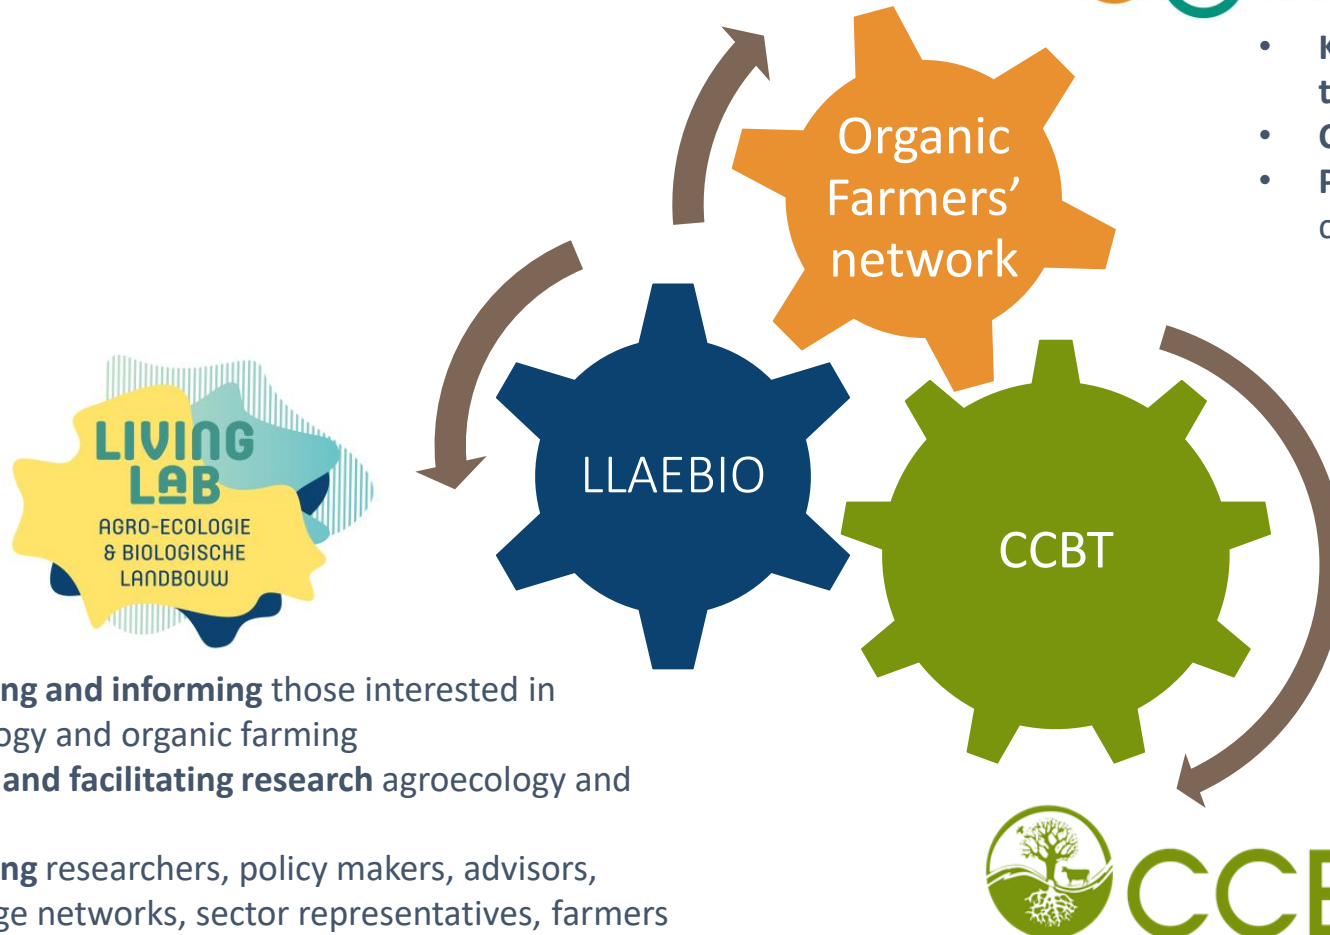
• K t
• C
• F c

Organic Farmers' network

LIVING LAB
AGRO-ECOLOGIE & BIOLOGISCHE LANDBOUW

LLAEBIO

CCBT

ng and informing those interested in ogy and organic farming
and facilitating research agroecology and

ng researchers, policy makers, advisors, ge networks, sector representatives, farmers

CCB